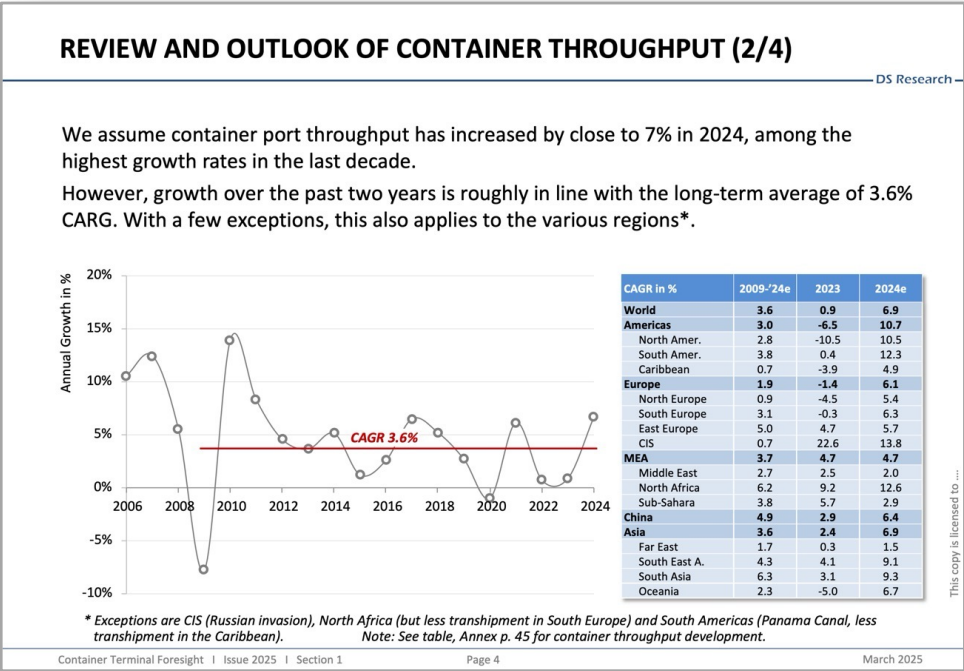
REVIEW AND OUTLOOK OF CONTAINER THROUGHPUT (2/4)

DS Research

We assume container port throughput has increased by close to 7% in 2024, among the highest growth rates in the last decade.

However, growth over the past two years is roughly in line with the long-term average of 3.6% CARG. With a few exceptions, this also applies to the various regions*.

Annual Growth in %

20%
15%
10%
5%
0%
-5%
-10%

2006 2008 2010 2012 2014 2016 2018 2020 2022 2024

CAGR 3.6%

| CAGR in % | 2009-'24e | 2023 | 2024e |
|---|---|---|---|
| World | 3.6 | 0.9 | 6.9 |
| Americas | 3.0 | -6.5 | 10.7 |
| North Amer. | 2.8 | -10.5 | 10.5 |
| South Amer. | 3.8 | 0.4 | 12.3 |
| Caribbean | 0.7 | -3.9 | 4.9 |
| Europe | 1.9 | -1.4 | 6.1 |
| North Europe | 0.9 | -4.5 | 5.4 |
| South Europe | 3.1 | -0.3 | 6.3 |
| East Europe | 5.0 | 4.7 | 5.7 |
| CIS | 0.7 | 22.6 | 13.8 |
| MEA | 3.7 | 4.7 | 4.7 |
| Middle East | 2.7 | 2.5 | 2.0 |
| North Africa | 6.2 | 9.2 | 12.6 |
| Sub-Sahara | 3.8 | 5.7 | 2.9 |
| China | 4.9 | 2.9 | 6.4 |
| Asia | 3.6 | 2.4 | 6.9 |
| Far East | 1.7 | 0.3 | 1.5 |
| South East A. | 4.3 | 4.1 | 9.1 |
| South Asia | 6.3 | 3.1 | 9.3 |
| Oceania | 2.3 | -5.0 | 6.7 |

This copy is licensed to ...

* Exceptions are CIS (Russian invasion), North Africa (but less transhipment in South Europe) and South Americas (Panama Canal, less transhipment in the Caribbean). Note: See table, Annex p. 45 for container throughput development.

Container Terminal Foresight I Issue 2025 I Section 1 Page 4 March 2025